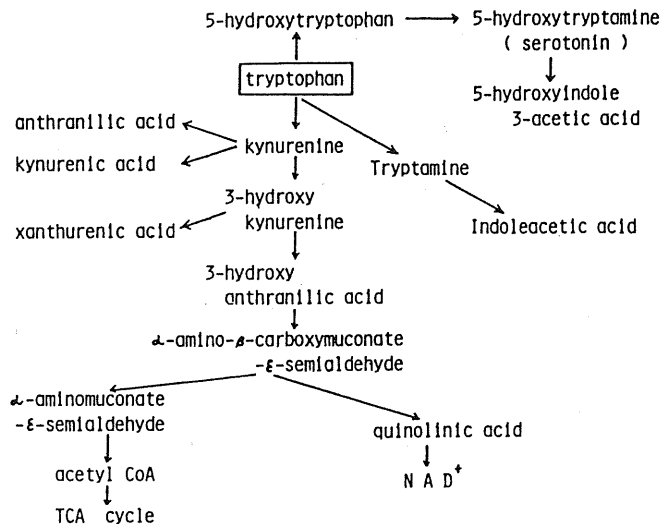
5-hydroxytryptophan

5-hydroxytryptamine
( serotonin )

5-hydroxyindole
3-acetic acid

tryptophan

anthranilic acid

kynurenic acid

kynurenine

Tryptamine

3-hydroxy
kynurenine

xanthurenic acid

Indoleacetic acid

3-hydroxy
anthranilic acid

α-amino-β-carboxymuconate
-ε-semialdehyde

α-aminomuconate
-ε-semialdehyde

quinolinic acid

acetyl CoA

N A D$^+$

TCA cycle